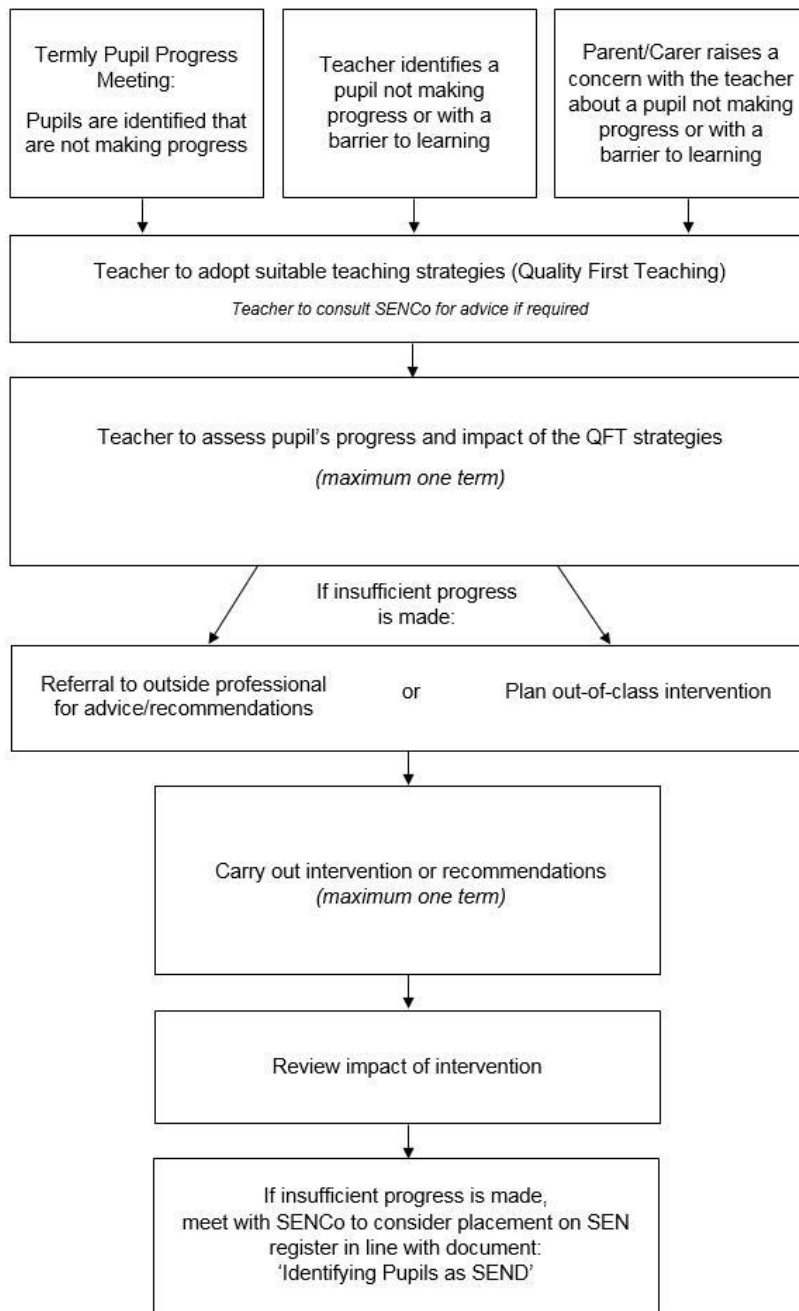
Termly Pupil Progress Meeting:

Pupils are identified that are not making progress

Teacher identifies a pupil not making progress or with a barrier to learning

Parent/Carer raises a concern with the teacher about a pupil not making progress or with a barrier to learning

Teacher to adopt suitable teaching strategies (Quality First Teaching)

*Teacher to consult SENCo for advice if required*

Teacher to assess pupil's progress and impact of the QFT strategies

*(maximum one term)*

If insufficient progress is made:

Referral to outside professional for advice/recommendations

or

Plan out-of-class intervention

Carry out intervention or recommendations
*(maximum one term)*

Review impact of intervention

If insufficient progress is made, meet with SENCo to consider placement on SEN register in line with document: 'Identifying Pupils as SEND'